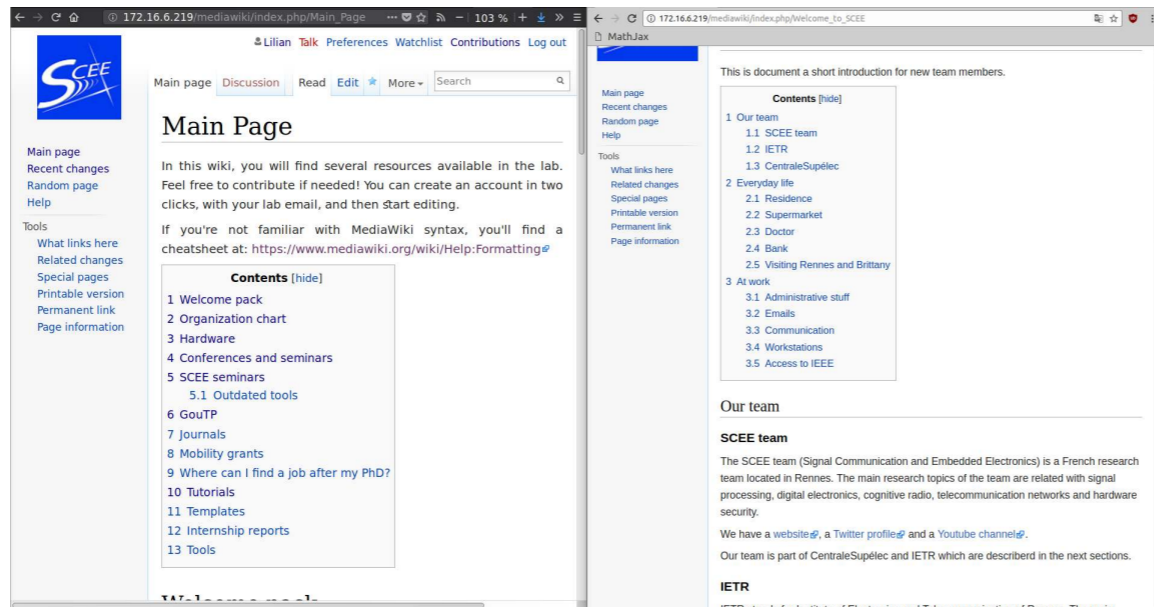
172.16.6.219/mediawiki/index.php/Main_Page 103 %

SCEE

Lilian Talk Preferences Watchlist Contributions Log out

Main page Discussion Read Edit More Search

Main page
Recent changes
Random page
Help

Tools
What links here
Related changes
Special pages
Printable version
Permanent link
Page information

Main Page

In this wiki, you will find several resources available in the lab. Feel free to contribute if needed! You can create an account in two clicks, with your lab email, and then start editing.

If you're not familiar with MediaWiki syntax, you'll find a cheatsheet at: https://www.mediawiki.org/wiki/Help:Formatting

Contents [hide]
1 Welcome pack
2 Organization chart
3 Hardware
4 Conferences and seminars
5 SCEE seminars
5.1 Outdated tools
6 GouTP
7 Journals
8 Mobility grants
9 Where can I find a job after my PhD?
10 Tutorials
11 Templates
12 Internship reports
13 Tools

Welcome pack

172.16.6.219/mediawiki/index.php/Welcome_to_SCEE

MathJax

Main page
Recent changes
Random page
Help

Tools
What links here
Related changes
Special pages
Printable version
Permanent link
Page information

This is document a short introduction for new team members.

Contents [hide]
1 Our team
1.1 SCEE team
1.2 IETR
1.3 CentraleSupélec
2 Everyday life
2.1 Residence
2.2 Supermarket
2.3 Doctor
2.4 Bank
2.5 Visiting Rennes and Brittany
3 At work
3.1 Administrative stuff
3.2 Emails
3.3 Communication
3.4 Workstations
3.5 Access to IEEE

Our team

SCEE team

The SCEE team (Signal Communication and Embedded Electronics) is a French research team located in Rennes. The main research topics of the team are related with signal processing, digital electronics, cognitive radio, telecommunication networks and hardware security.

We have a website, a Twitter profile and a Youtube channel.

Our team is part of CentraleSupélec and IETR which are describerd in the next sections.

IETR

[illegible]